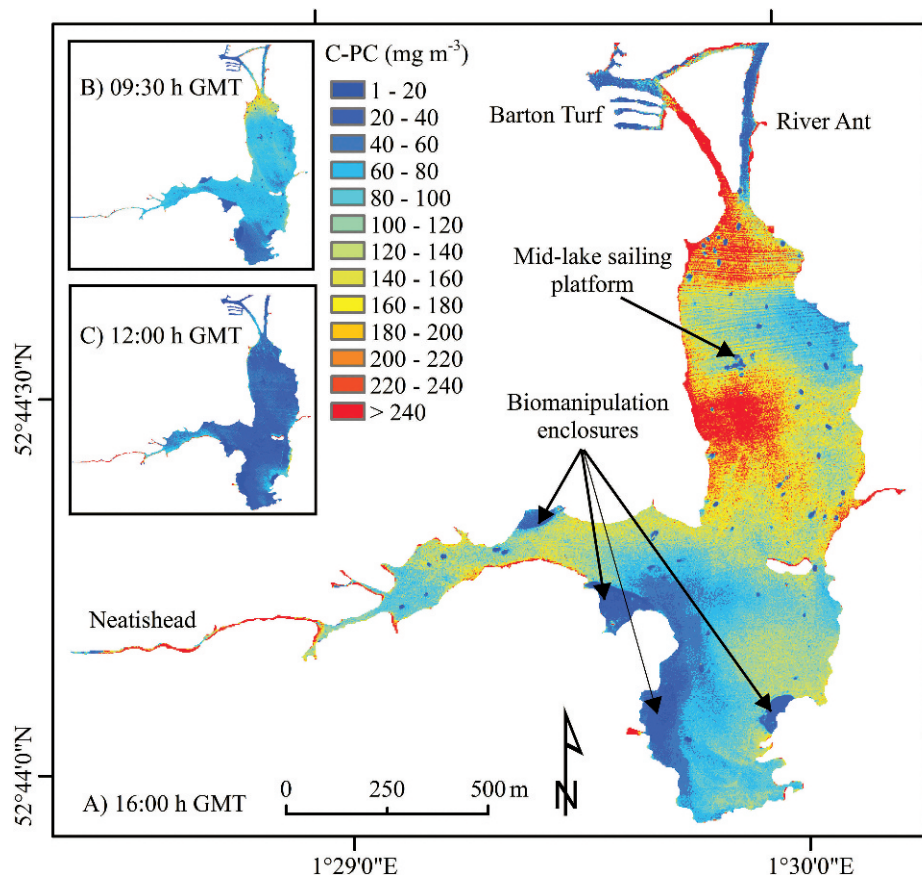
B) 09:30 h GMT

C) 12:00 h GMT

C-PC (mg m$^{-3}$)
1 - 20
20 - 40
40 - 60
60 - 80
80 - 100
100 - 120
120 - 140
140 - 160
160 - 180
180 - 200
200 - 220
220 - 240
> 240

Barton Turf
River Ant
Mid-lake sailing platform
Biomanipulation enclosures
Neatishead

52°44'30"N
52°44'0"N

A) 16:00 h GMT
0 250 500 m
N

1°29'0"E
1°30'0"E